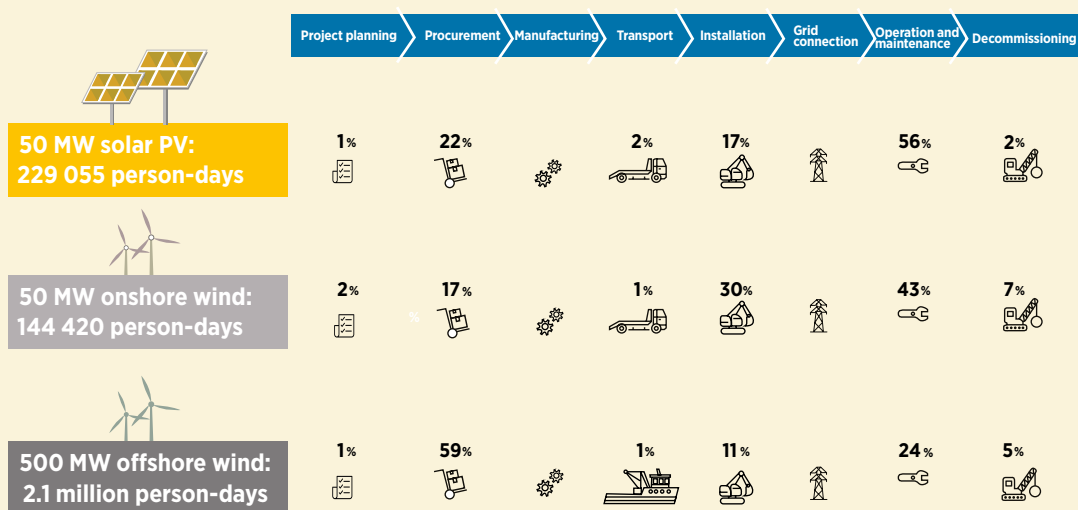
| | Project planning | Procurement | Manufacturing | Transport | Installation | Grid connection | Operation and maintenance | Decommissioning |
|---|---|---|---|---|---|---|---|---|
| 50 MW solar PV: 229 055 person-days | 1% | 22% | | 2% | 17% | | 56% | 2% |
| 50 MW onshore wind: 144 420 person-days | 2% | 17% | | 1% | 30% | | 43% | 7% |
| 500 MW offshore wind: 2.1 million person-days | 1% | 59% | | 1% | 11% | | 24% | 5% |